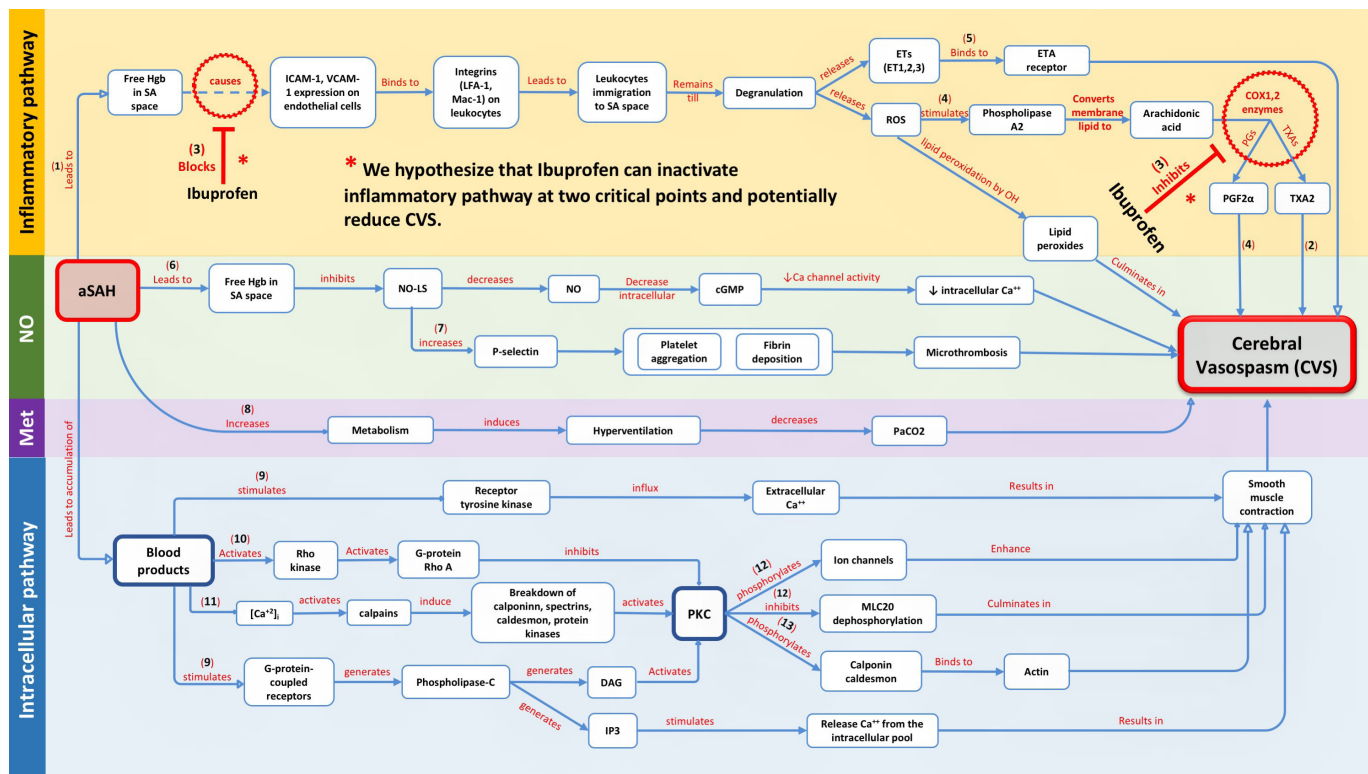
Inflammatory pathway

(1) Leads to

Free Hgb in SA space

causes

ICAM-1, VCAM-1 expression on endothelial cells

Binds to

Integrins (LFA-1, Mac-1) on leukocytes

Leads to

Leukocytes immigration to SA space

Remains till

Degranulation

releases

ETs (ET1,2,3)

(5) Binds to

ETA receptor

releases

ROS

(4) stimulates

Phospholipase A2

Converts membrane lipid to

Arachidonic acid

COX1,2 enzymes

PGs

TXAs

(3) Blocks *

Ibuprofen

* We hypothesize that Ibuprofen can inactivate inflammatory pathway at two critical points and potentially reduce CVS.

lipid peroxidation by OH

Lipid peroxides

(3) Inhibits

Ibuprofen *

PGF2α

TXA2

(4)

(2)

NO

aSAH

(6) Leads to

Free Hgb in SA space

inhibits

NO-LS

decreases

NO

Decrease intracellular

cGMP

↓Ca channel activity

↓ intracellular Ca$^{++}$

Culminates in

(7) increases

P-selectin

Platelet aggregation

Fibrin deposition

Microthrombosis

Cerebral Vasospasm (CVS)

Met

(8) Increases

Metabolism

induces

Hyperventilation

decreases

PaCO2

Intracellular pathway

Leads to accumulation of

(9) stimulates

Receptor tyrosine kinase

influx

Extracellular Ca$^{++}$

Results in

Smooth muscle contraction

Blood products

(10) Activates

Rho kinase

Activates

G-protein Rho A

inhibits

PKC

(12) phosphorylates

Ion channels

Enhance

(11)

[Ca$^{+2}$]$_i$

activates

calpains

induce

Breakdown of calponinn, spectrins, caldesmon, protein kinases

activates

(12) inhibits

MLC20 dephosphorylation

Culminates in

(13) phosphorylates

Calponin caldesmon

Binds to

Actin

(9) stimulates

G-protein-coupled receptors

generates

Phospholipase-C

generates

DAG

Activates

generates

IP3

stimulates

Release Ca$^{++}$ from the intracellular pool

Results in